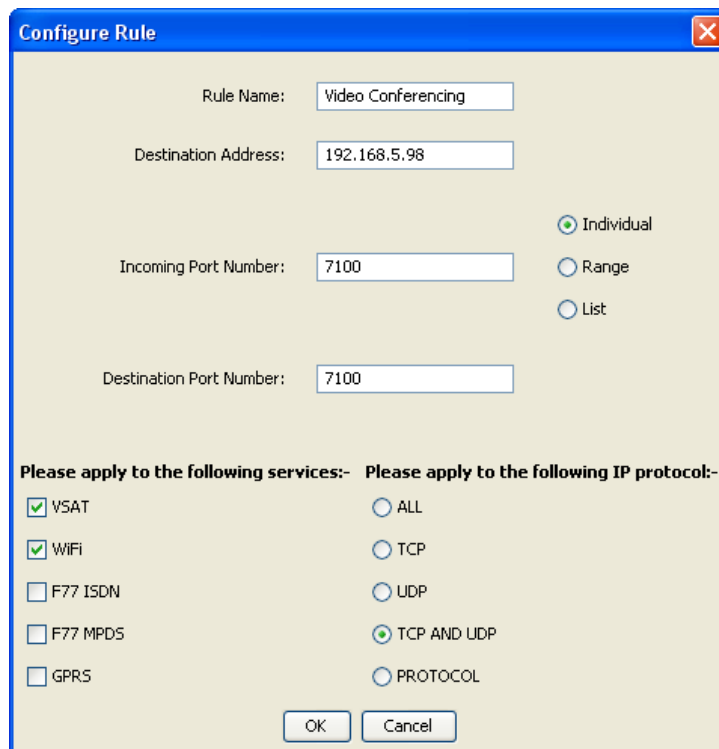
Configure Rule

Rule Name: Video Conferencing

Destination Address: 192.168.5.98

Individual

Incoming Port Number: 7100

Range

List

Destination Port Number: 7100

Please apply to the following services:-

VSAT

WiFi

F77 ISDN

F77 MPDS

GPRS

Please apply to the following IP protocol:-

ALL

TCP

UDP

TCP AND UDP

PROTOCOL

OK

Cancel